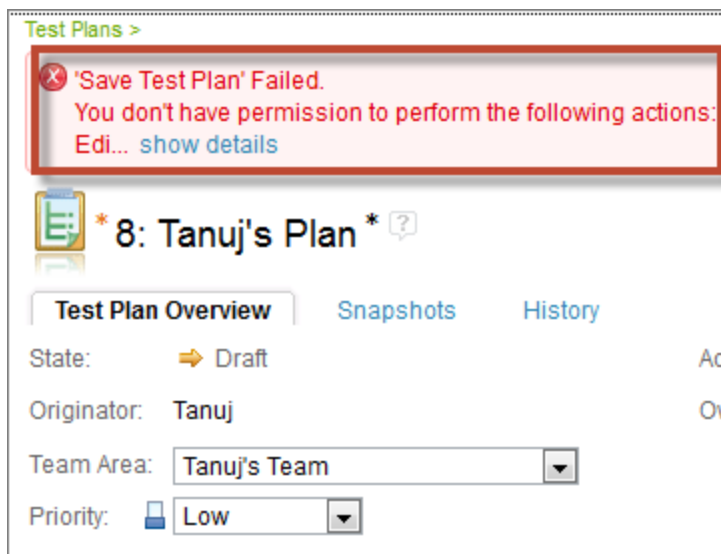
Test Plans >

'Save Test Plan' Failed.
You don't have permission to perform the following actions:
Edi... show details

* 8: Tanuj's Plan *

Test Plan Overview Snapshots History

State: Draft

Originator: Tanuj

Team Area: Tanuj's Team

Priority: Low

Ac

Ov